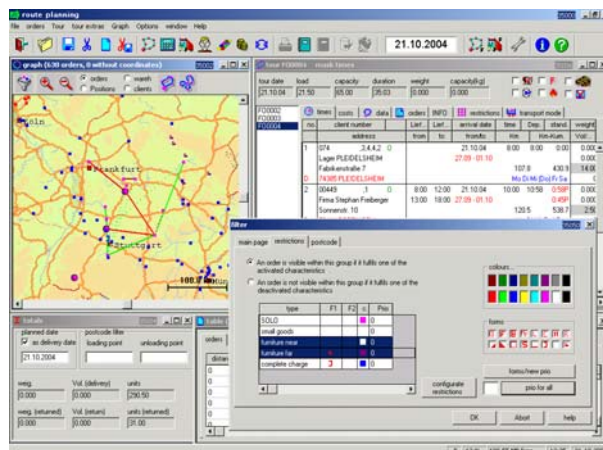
route planning
file orders Tour tour extras Graph Options window Help
21.10.2004
graph (6:30 orders, 0 without coordinates)
orders Positions
wareh clients
Köln
Frankfurt
Stuttgart
100.7 km
tour FO0004 - mask tours
tour date load capacity duration weight capacity(kg)
21.10.04 21.50 65.00 35:03 0.000 0.000
FO0002
FO0003
FO0004
times costs data orders INFO restrictions transport mode
| no. | client number | | Lief. | Lief. | arrival date | time | Dep. | stand. | weight |
|---|---|---|---|---|---|---|---|---|---|
| | address | | from | to | transfo. | Km | Km-Kum. | Vol. | |
| 1 | 074 | ,3,4,4,2 0 | | | 21.10.04 | 8:00 | 8:00 | 0:00 | 0.000 |
| | Lager PFLEIDELSHEIM | | | | 27.09 - 01.10 | | | | 0.000 |
| | Fabrikenstraße 7 | | | | | 107.8 | 430.9 | | 14.00 |
| D | 74385 PFLEIDELSHEIM | | | | | Mo Di Mi Do Fr Sa | | | |
| 2 | 00449 | ,1 0 | 8:00 | 12:00 | 21.10.04 | 10:00 | 10:58 | 0.58P | 0.000 |
| | Firma Stephan Freiberger | | 13:00 | 18:00 | 27.09 - 01.10 | | | 0.45P | 0.000 |
| | Sonnenstr. 10 | | | | | 120.5 | 538.7 | | 2.50 |
totals
planned date
as delivery date
21.10.2004
postcode filter
loading point unloading point
weig. Vol. (delivery) units
0.000 0.000 290.50
weig. (returned) Vol. (return) units (returned)
0.000 0.000 31.00
orders
filter
main page restrictions postcode
An order is visible within this group if it fulfils one of the activated characteristics
An order is not visible within this group if it fulfils one of the deactivated characteristics
| type | F1 | F2 | c | Prio |
|---|---|---|---|---|
| SOLO | | | | 0 |
| small goods | | | | 0 |
| furniture near | | | | 0 |
| furniture far | | | | 0 |
| complete charge | | | | 0 |
configurate restrictions
colours
forms
forms/new prio
prio for all
OK Abort help